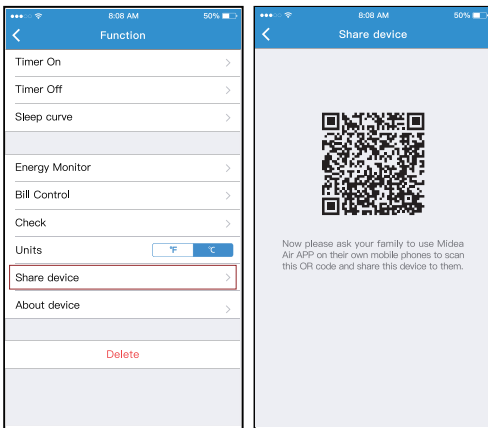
8:08 AM
50%
Function
Timer On
Timer Off
Sleep curve
Energy Monitor
Bill Control
Check
Units
℉ ℃
Share device
About device
Delete

8:08 AM
50%
Share device
Now please ask your family to use Midea Air APP on their own mobile phones to scan this QR code and share this device to them.